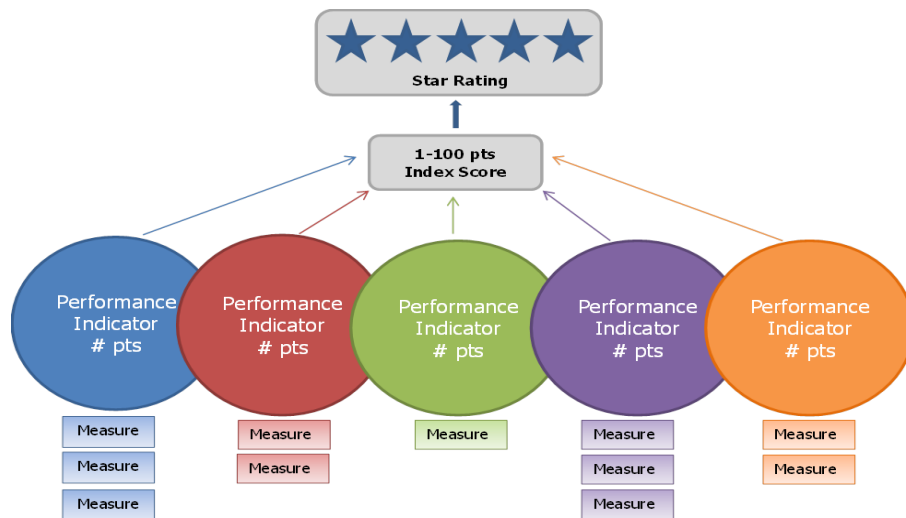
Star Rating

1-100 pts
Index Score

Performance Indicator
# pts

Measure
Measure
Measure

Performance Indicator
# pts

Measure
Measure

Performance Indicator
# pts

Measure

Performance Indicator
# pts

Measure
Measure
Measure

Performance Indicator
# pts

Measure
Measure